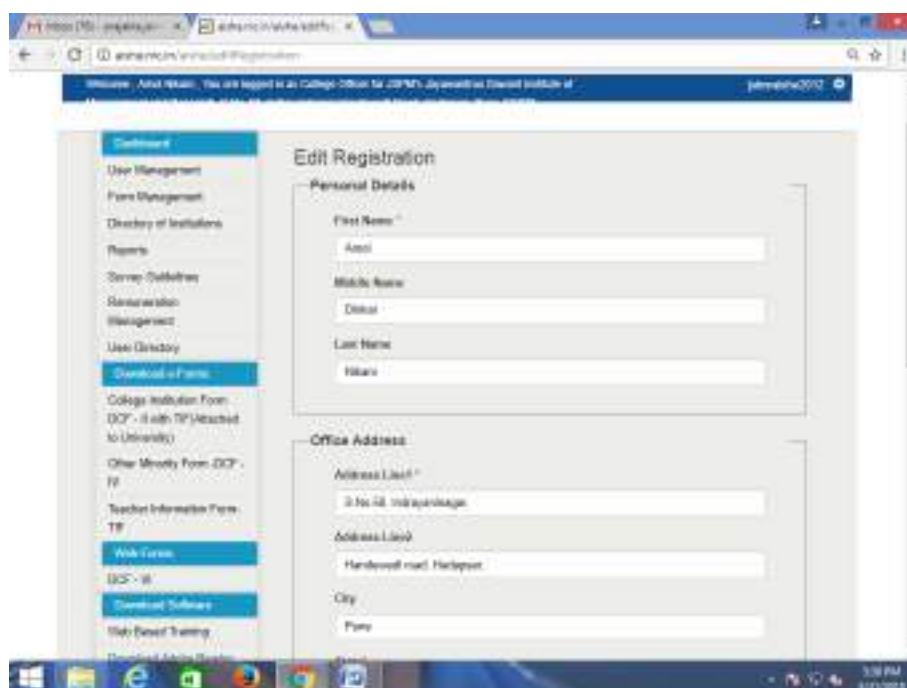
Inbox (75) - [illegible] aishe.nic.in/aishe/editPro

aishe.nic.in/aishe/editRegistration

Welcome , Amol Nikam , You are logged in as College Officer for JSPM's Jayawantrao Sawant Institute of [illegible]

jsimsaishe2012

Dashboard
User Management
Form Management
Directory of Institutions
Reports
Survey Guidelines
Remuneration Management
User Directory
Download e-Forms
College Institution Form DCF - II with TIF(Attached to University)
Other Minority Form (DCF - IV
Teacher Information Form TIF
Web Forms
DCF - III
Download Software
Web Based Training
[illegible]

Edit Registration

Personal Details

First Name *
Amol

Middle Name
Dinkar

Last Name
Nikam

Office Address

Address Line1 *
S.No.58, Indrayaninagar

Address Line2
Handewadi road, Hadapsar

City
Pune

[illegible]

3:58 PM
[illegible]